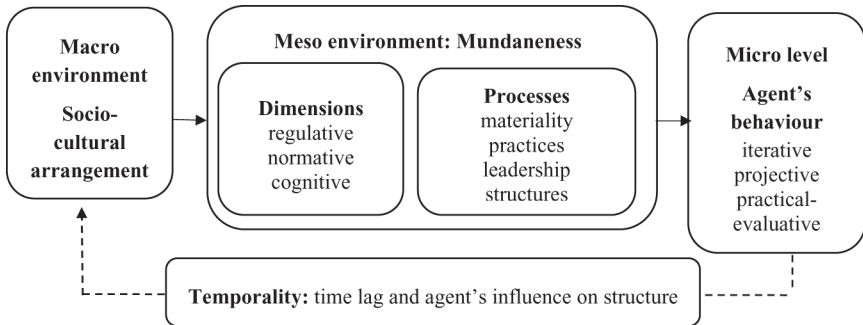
Macro environment

Socio-cultural arrangement

Meso environment: Mundaneness

Dimensions
regulative
normative
cognitive

Processes
materiality
practices
leadership
structures

Micro level

Agent's behaviour
iterative
projective
practical-evaluative

Temporality: time lag and agent's influence on structure